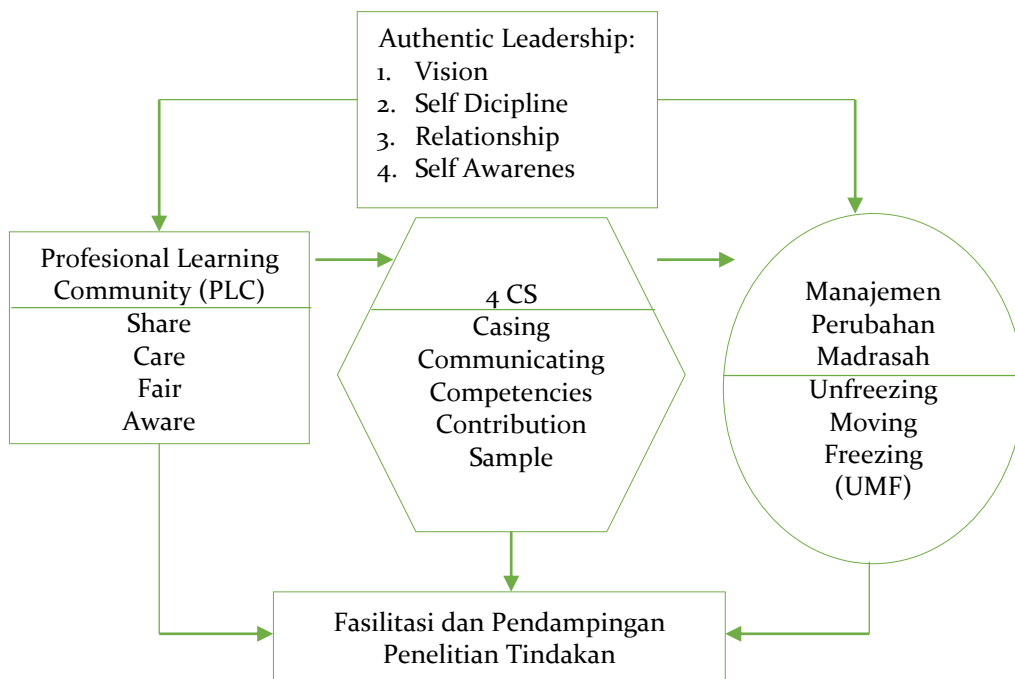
Authentic Leadership:
1. Vision
2. Self Dicipline
3. Relationship
4. Self Awarenes

Profesional Learning Community (PLC)
Share
Care
Fair
Aware

4 CS
Casing
Communicating
Competencies
Contribution
Sample

Manajemen Perubahan Madrasah
Unfreezing
Moving
Freezing
(UMF)

Fasilitasi dan Pendampingan Penelitian Tindakan